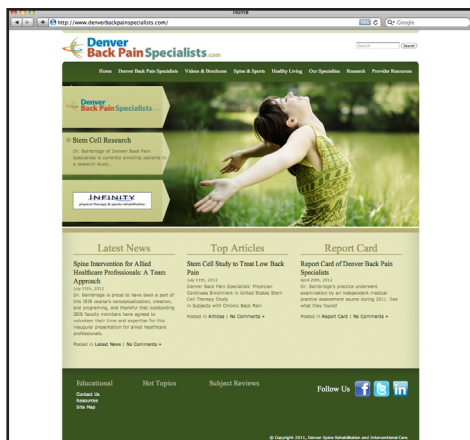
Home

http://www.denverbackpainspecialists.com/

RSS

Google

Denver Back Pain Specialists.com

Search

Home Denver Back Pain Specialists Videos & Brochures Spine & Sports Healthy Living Our Specialists Research Provider Resources

Denver Back Pain Specialists.com

Stem Cell Research

Dr. Bainbridge of Denver Back Pain Specialists is currently enrolling patients in a research study.

INFINITY
physical therapy & sports rehabilitation

Latest News

Spine Intervention for Allied Healthcare Professionals: A Team Approach

July 13th, 2012

Dr. Bainbridge is proud to have been a part of this ISIS course's conceptualization, creation, and programing, and thankful that outstanding ISIS faculty members have agreed to volunteer their time and expertise for this inaugural presentation for allied healthcare professionals.

Posted in Latest News | No Comments »

Top Articles

Stem Cell Study to Treat Low Back Pain

July 13th, 2012

Denver Back Pain Specialists' Physician Continues Enrollment in United States Stem Cell Therapy Study in Subjects with Chronic Back Pain

Posted in Articles | No Comments »

Report Card

Report Card of Denver Back Pain Specialists

April 20th, 2012

Dr. Bainbridge's practice underwent examination by an independent medical practice assessment source during 2011. See what they found!

Posted in Report Card | No Comments »

Educational

Contact Us
Resources
Site Map

Hot Topics

Subject Reviews

Follow Us

© Copyright 2011, Denver Spine Rehabilitation and Interventional Care.